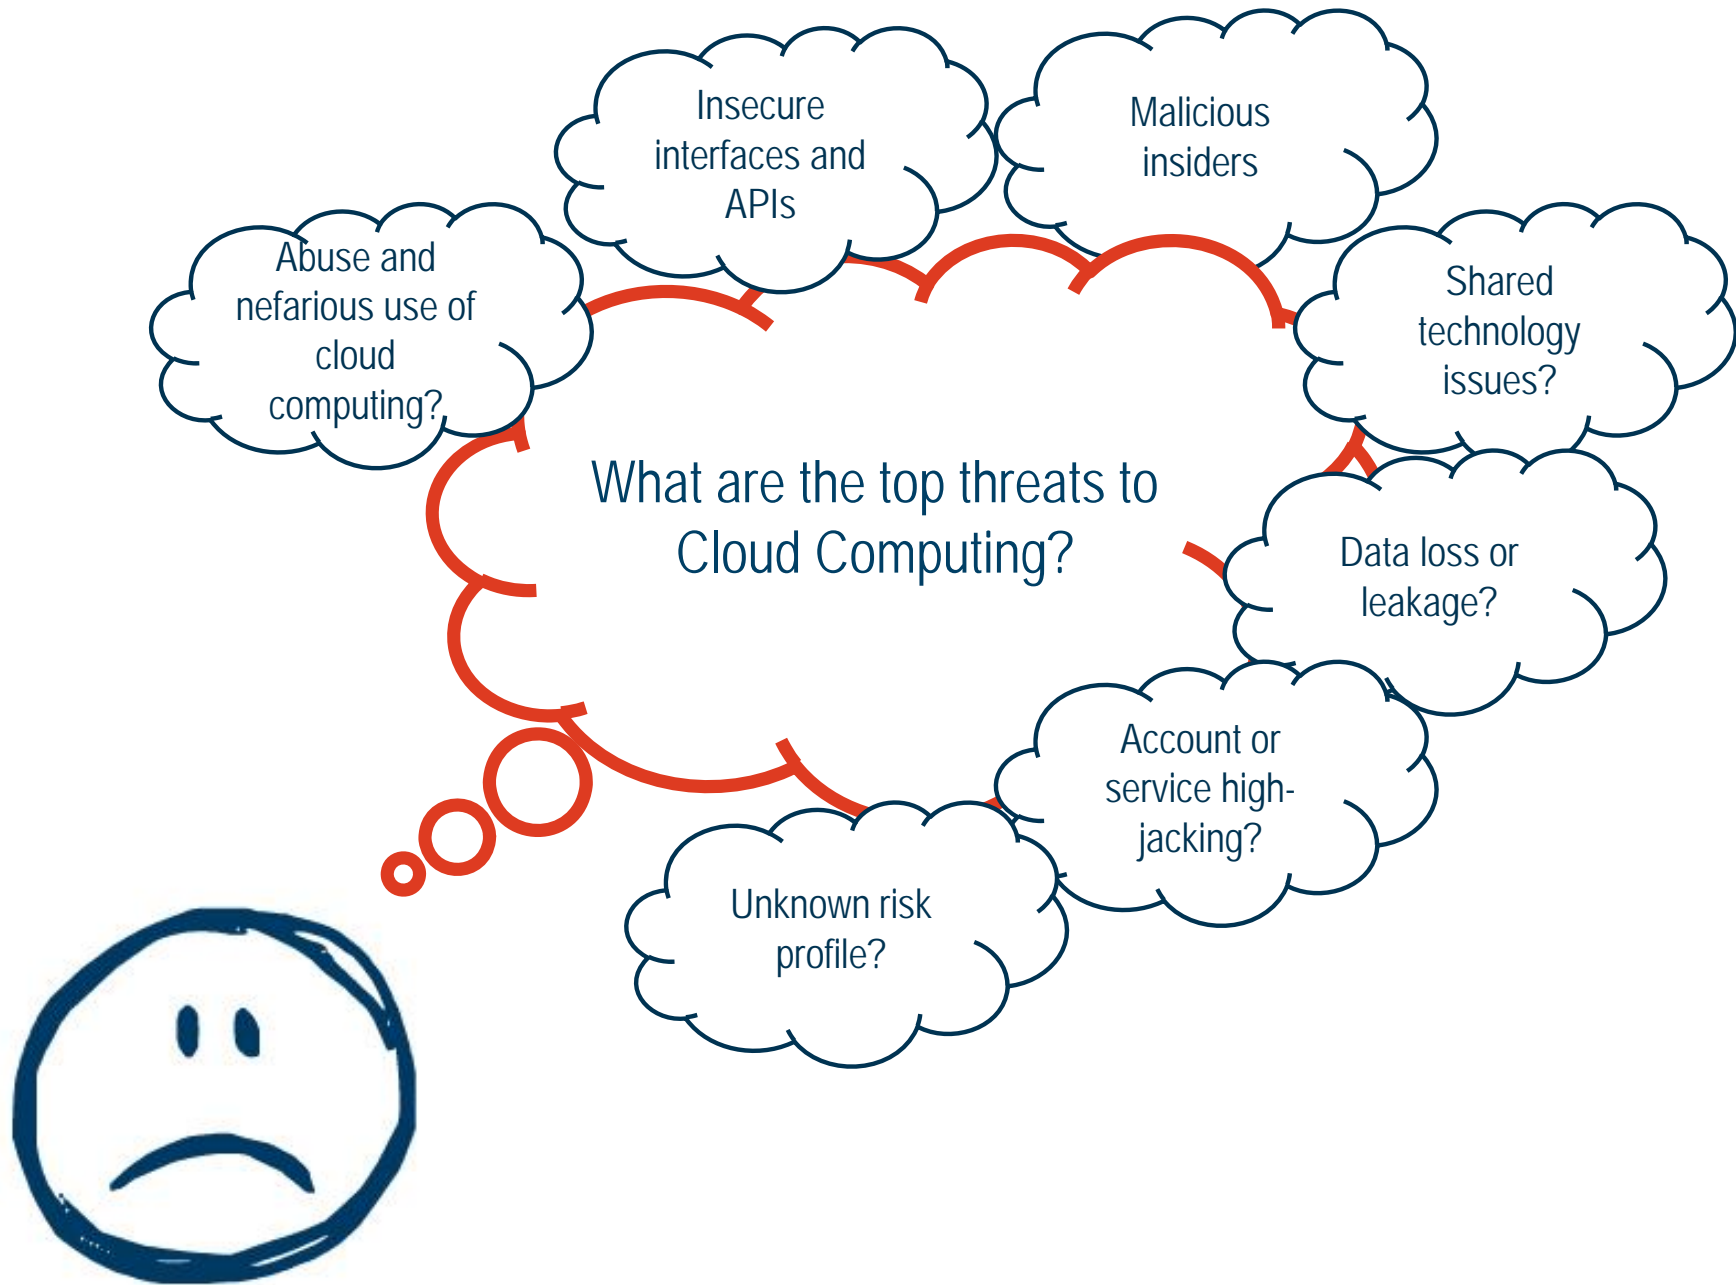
What are the top threats to Cloud Computing?

Abuse and nefarious use of cloud computing?

Insecure interfaces and APIs

Malicious insiders

Shared technology issues?

Data loss or leakage?

Account or service high-jacking?

Unknown risk profile?